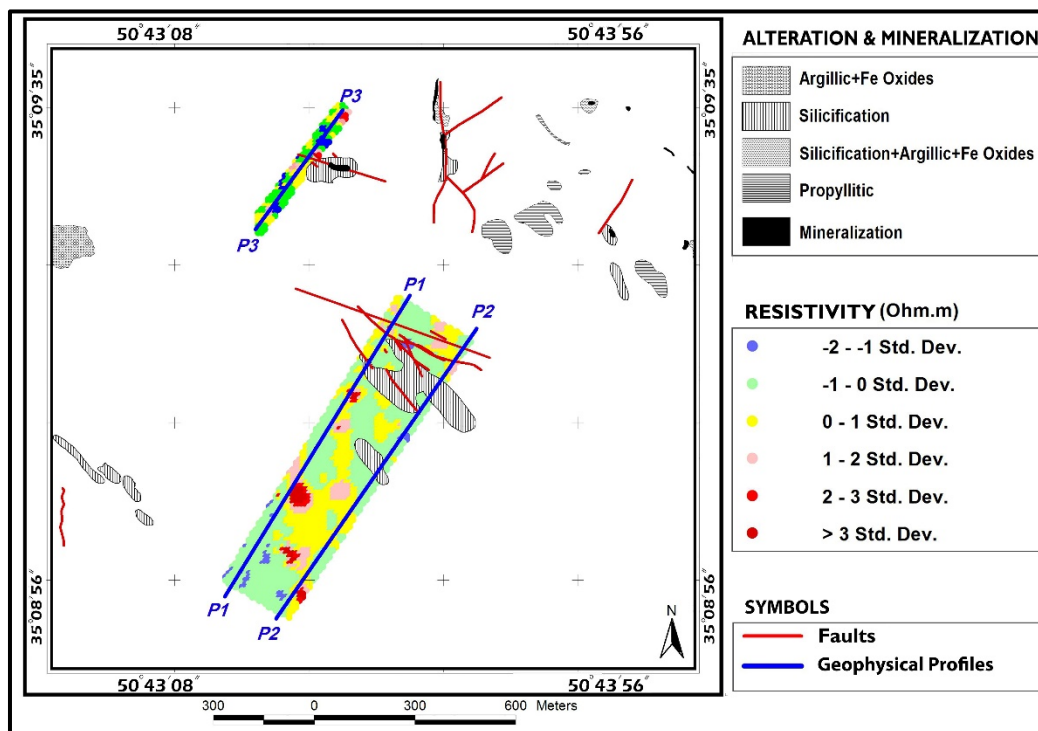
50°43′08″ 50°43′56″

35°09′35″ 35°09′35″

P3

P3

P1

P2

P1

P2

35°08′56″ 35°08′56″

N

50°43′08″ 50°43′56″

300 0 300 600 Meters

ALTERATION & MINERALIZATION

Argillic+Fe Oxides

Silicification

Silicification+Argillic+Fe Oxides

Propyllitic

Mineralization

RESISTIVITY (Ohm.m)

-2 - -1 Std. Dev.

-1 - 0 Std. Dev.

0 - 1 Std. Dev.

1 - 2 Std. Dev.

2 - 3 Std. Dev.

> 3 Std. Dev.

SYMBOLS

Faults

Geophysical Profiles